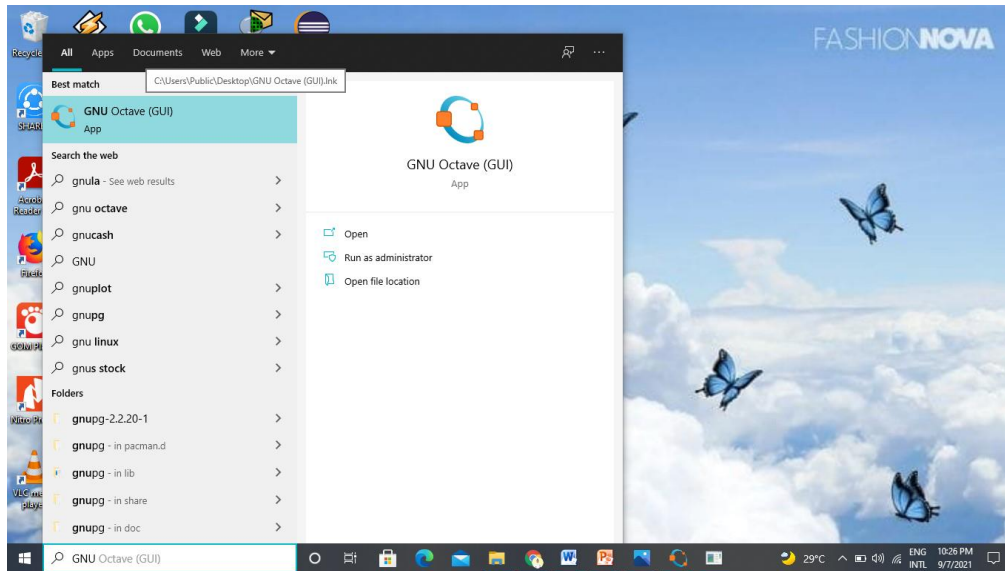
Recycle

SHAR

Acrob Reader

Firefo

GOM Pl

Nitro Pr

VLC me playe

All Apps Documents Web More

C:\Users\Public\Desktop\GNU Octave (GUI).lnk

Best match

GNU Octave (GUI)
App

Search the web

gnula - See web results

gnu octave

gnucash

GNU

gnuplot

gnupg

gnu linux

gnus stock

Folders

gnupg-2.2.20-1

gnupg - in pacman.d

gnupg - in lib

gnupg - in share

gnupg - in doc

GNU Octave (GUI)
App

Open

Run as administrator

Open file location

FASHIONNOVA

GNU Octave (GUI)

29°C ENG INTL 10:26 PM 9/7/2021